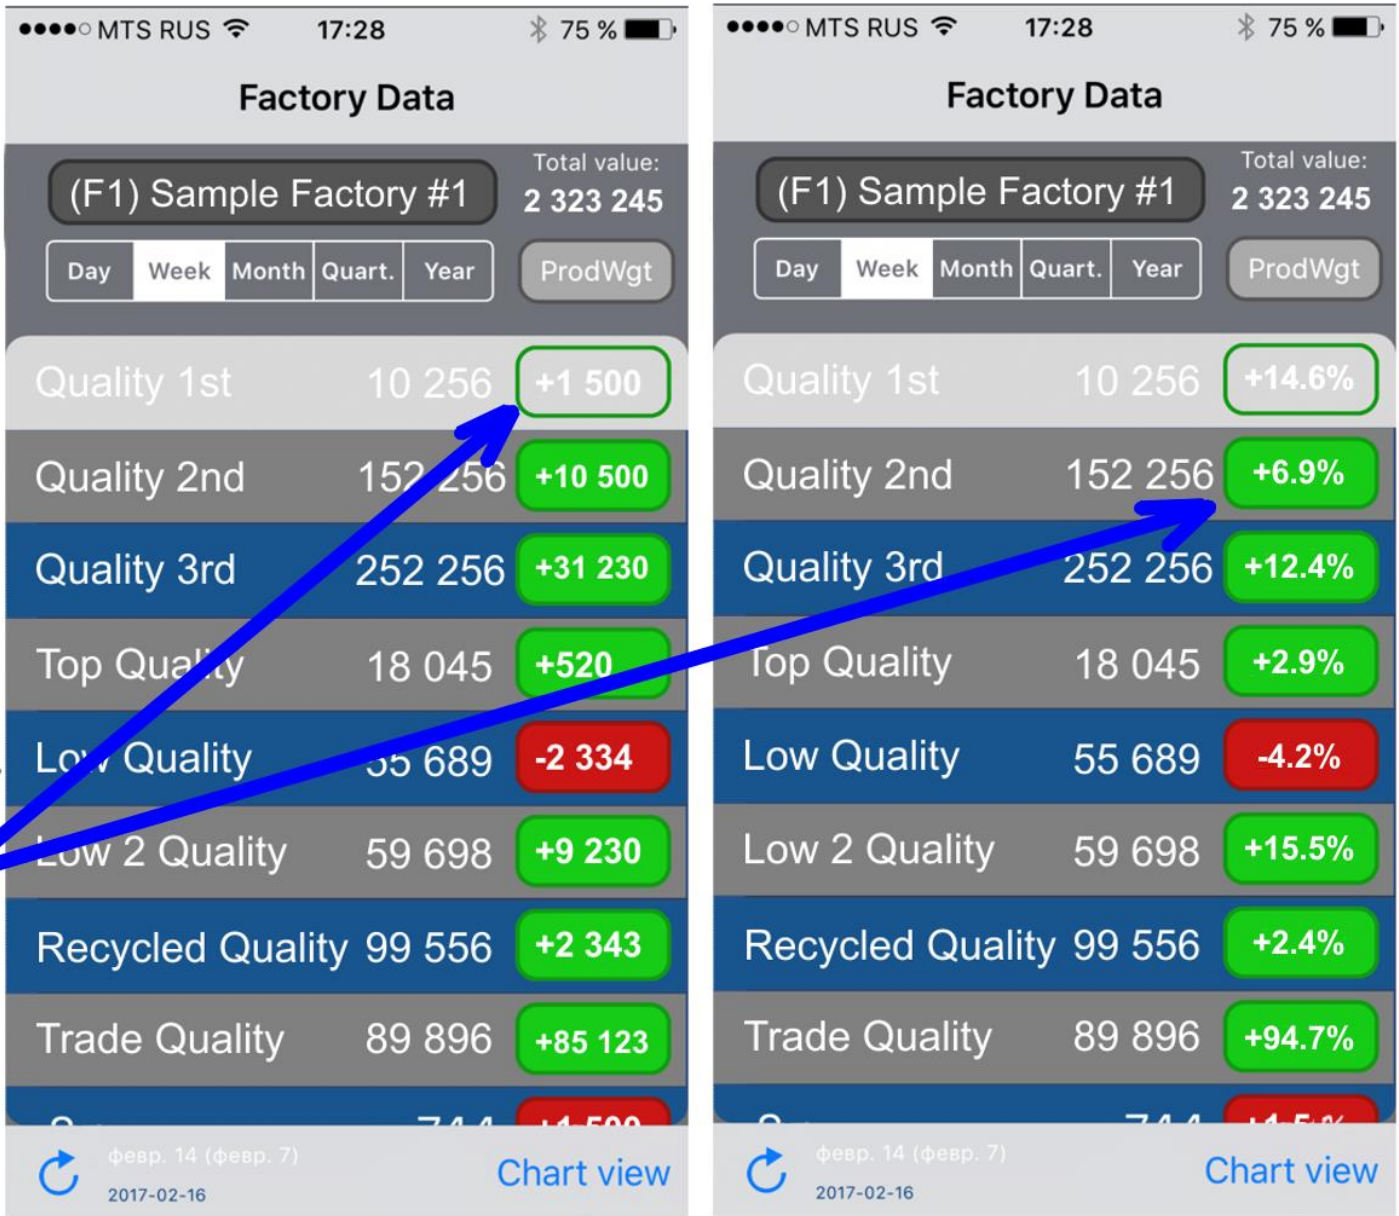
●●●●○ MTS RUS 17:28 75 %

Factory Data

(F1) Sample Factory #1

Total value:
2 323 245

Day | Week | Month | Quart. | Year

ProdWgt

| | | |
|---|---|---|
| Quality 1st | 10 256 | +1 500 |
| Quality 2nd | 152 256 | +10 500 |
| Quality 3rd | 252 256 | +31 230 |
| Top Quality | 18 045 | +520 |
| Low Quality | 55 689 | -2 334 |
| Low 2 Quality | 59 698 | +9 230 |
| Recycled Quality | 99 556 | +2 343 |
| Trade Quality | 89 896 | +85 123 |

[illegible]

февр. 14 (февр. 7)
2017-02-16

Chart view

●●●●○ MTS RUS 17:28 75 %

Factory Data

(F1) Sample Factory #1

Total value:
2 323 245

Day | Week | Month | Quart. | Year

ProdWgt

| | | |
|---|---|---|
| Quality 1st | 10 256 | +14.6% |
| Quality 2nd | 152 256 | +6.9% |
| Quality 3rd | 252 256 | +12.4% |
| Top Quality | 18 045 | +2.9% |
| Low Quality | 55 689 | -4.2% |
| Low 2 Quality | 59 698 | +15.5% |
| Recycled Quality | 99 556 | +2.4% |
| Trade Quality | 89 896 | +94.7% |

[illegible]

февр. 14 (февр. 7)
2017-02-16

Chart view